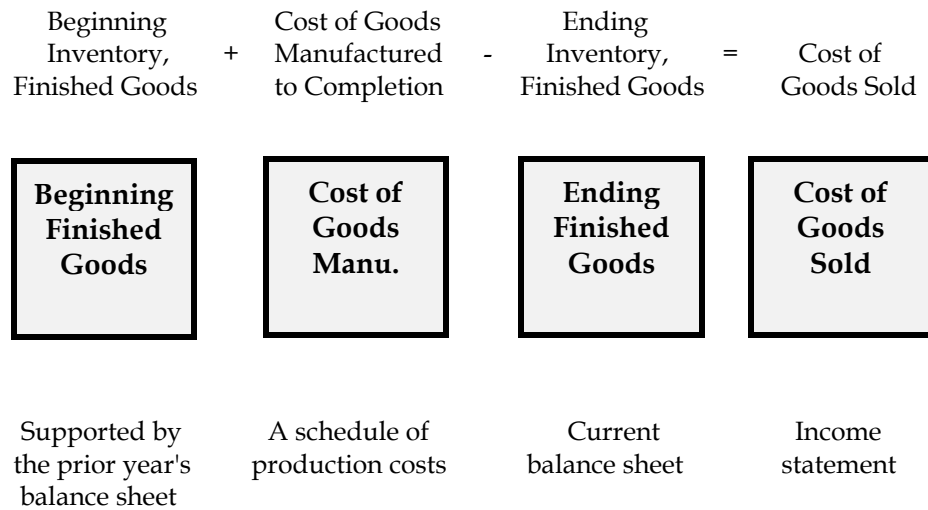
Beginning Inventory, Finished Goods + Cost of Goods Manufactured to Completion - Ending Inventory, Finished Goods = Cost of Goods Sold

**Beginning Finished Goods**

**Cost of Goods Manu.**

**Ending Finished Goods**

**Cost of Goods Sold**

Supported by the prior year's balance sheet

A schedule of production costs

Current balance sheet

Income statement